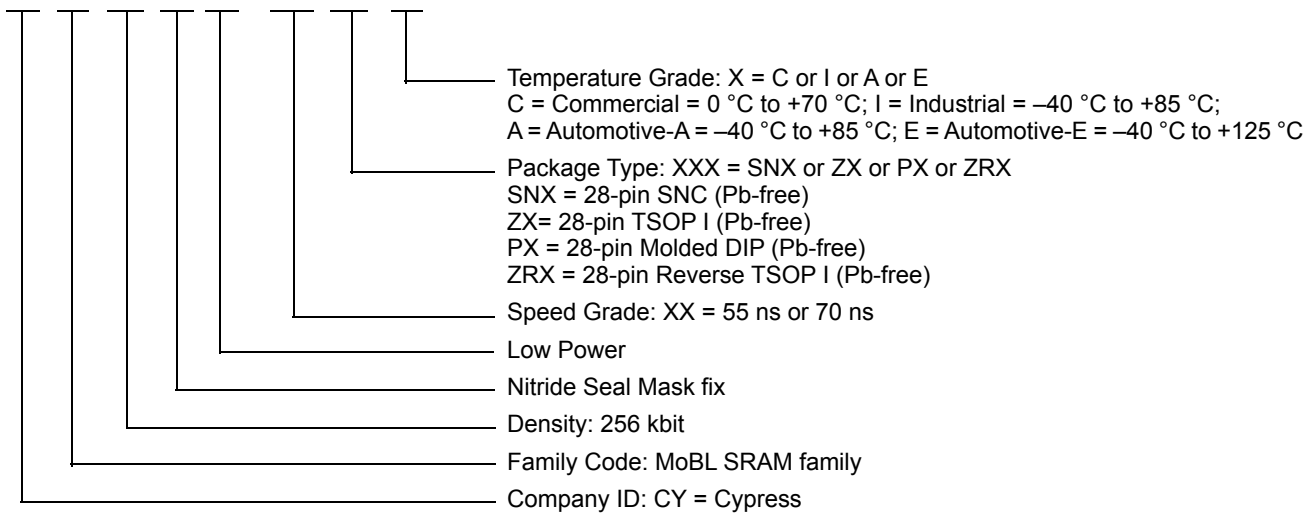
Temperature Grade: X = C or I or A or E
C = Commercial = 0 °C to +70 °C; I = Industrial = –40 °C to +85 °C;
A = Automotive-A = –40 °C to +85 °C; E = Automotive-E = –40 °C to +125 °C

Package Type: XXX = SNX or ZX or PX or ZRX
SNX = 28-pin SNC (Pb-free)
ZX= 28-pin TSOP I (Pb-free)
PX = 28-pin Molded DIP (Pb-free)
ZRX = 28-pin Reverse TSOP I (Pb-free)

Speed Grade: XX = 55 ns or 70 ns

Low Power

Nitride Seal Mask fix

Density: 256 kbit

Family Code: MoBL SRAM family

Company ID: CY = Cypress